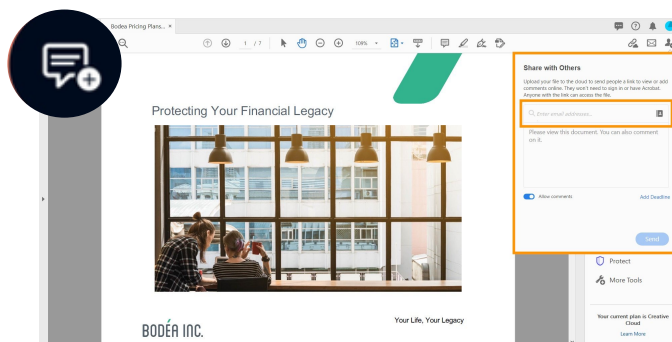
Bodea Pricing Plans... ×

1 / 7

100%

Protecting Your Financial Legacy

BODÉA INC.

Your Life, Your Legacy

Share with Others

Upload your file to the cloud to send people a link to view or add comments online. They won't need to sign in or have Acrobat. Anyone with the link can access the file.

Enter email addresses...

Please view this document. You can also comment on it.

Allow comments

Add Deadline

Send

Protect

More Tools

Your current plan is Creative Cloud

Learn More